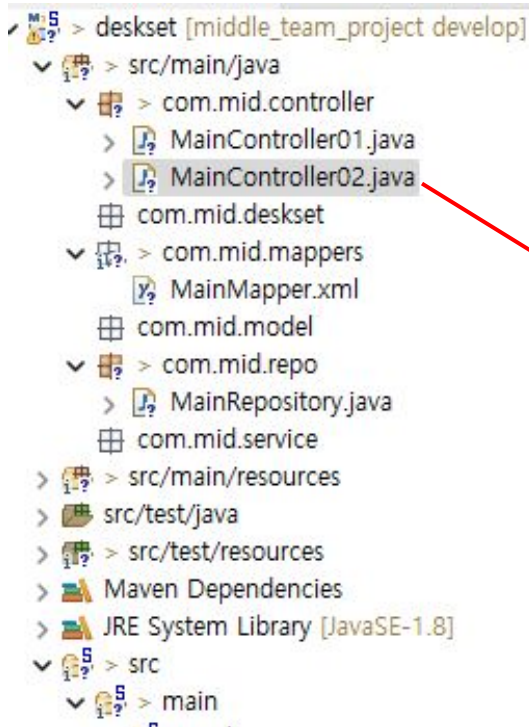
> deskset [middle_team_project develop]
> src/main/java
> com.mid.controller
MainController01.java
MainController02.java
com.mid.deskset
> com.mid.mappers
MainMapper.xml
com.mid.model
> com.mid.repo
MainRepository.java
com.mid.service
> src/main/resources
src/test/java
> src/test/resources
Maven Dependencies
JRE System Library [JavaSE-1.8]
> src
> main